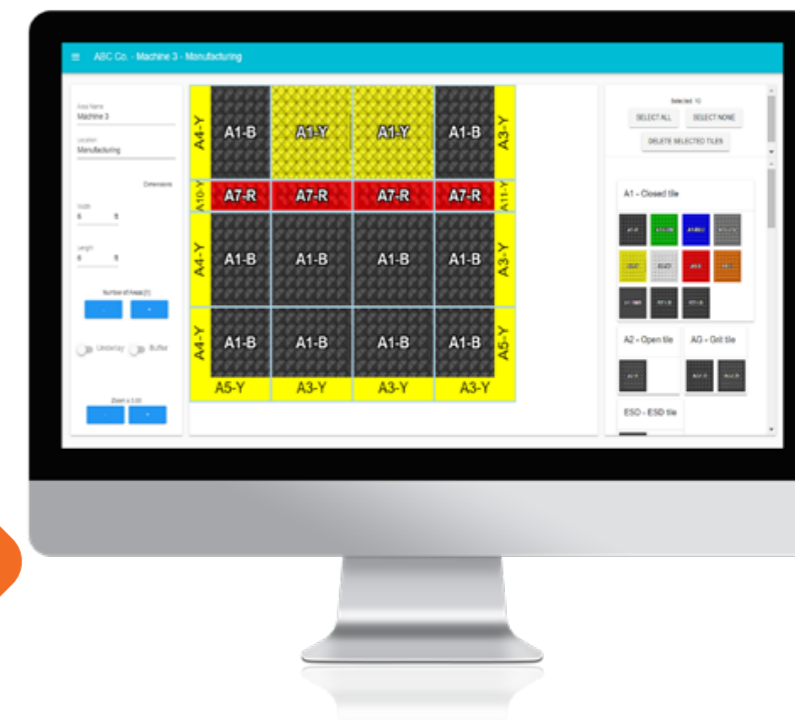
≡ ABC Co. - Machine 3 - Manufacturing

Area Name
Machine 3
Location
Manufacturing
Dimensions
Width
6 ft
Length
6 ft
Number of Areas (1)
-
+
Underlay Buffer
Zoom x 3.00
-
+

A4-Y
A1-B
A1-Y
A1-Y
A1-B
A3-Y
A10-Y
A7-R
A7-R
A7-R
A7-R
A11-Y
A4-Y
A1-B
A1-B
A1-B
A1-B
A3-Y
A4-Y
A1-B
A1-B
A1-B
A1-B
A5-Y
A5-Y
A3-Y
A3-Y
A3-Y

Selected: 10
SELECT ALL
SELECT NONE
DELETE SELECTED TILES

A1 - Closed tile
A1-B
A1-GN
A1-BLU
A1-GR
A1-Y
A1-LG
A1-R
A1-O
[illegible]
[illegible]
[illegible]

A2 - Open tile
A2-B
AG - Grit tile
AG-B
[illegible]
ESD - ESD tile